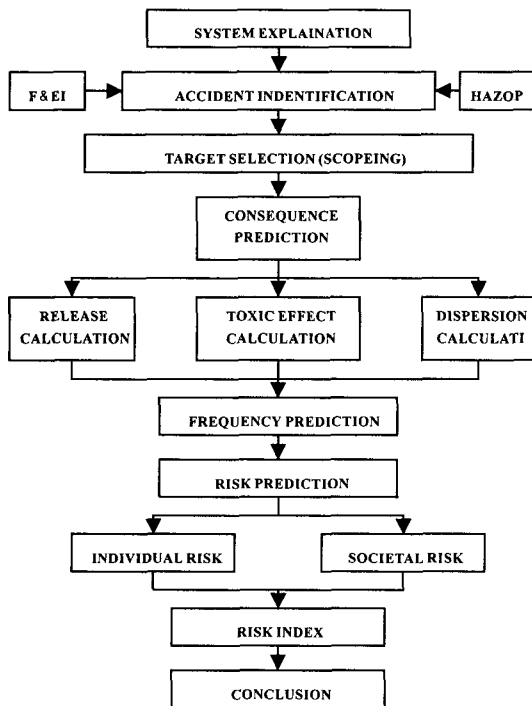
SYSTEM EXPLAINATION

F & EI

ACCIDENT INDENTIFICATION

HAZOP

TARGET SELECTION (SCOPEING)

CONSEQUENCE PREDICTION

RELEASE CALCULATION

TOXIC EFFECT CALCULATION

DISPERSION CALCULATI

FREQUENCY PREDICTION

RISK PREDICTION

INDIVIDUAL RISK

SOCIETAL RISK

RISK INDEX

CONCLUSION